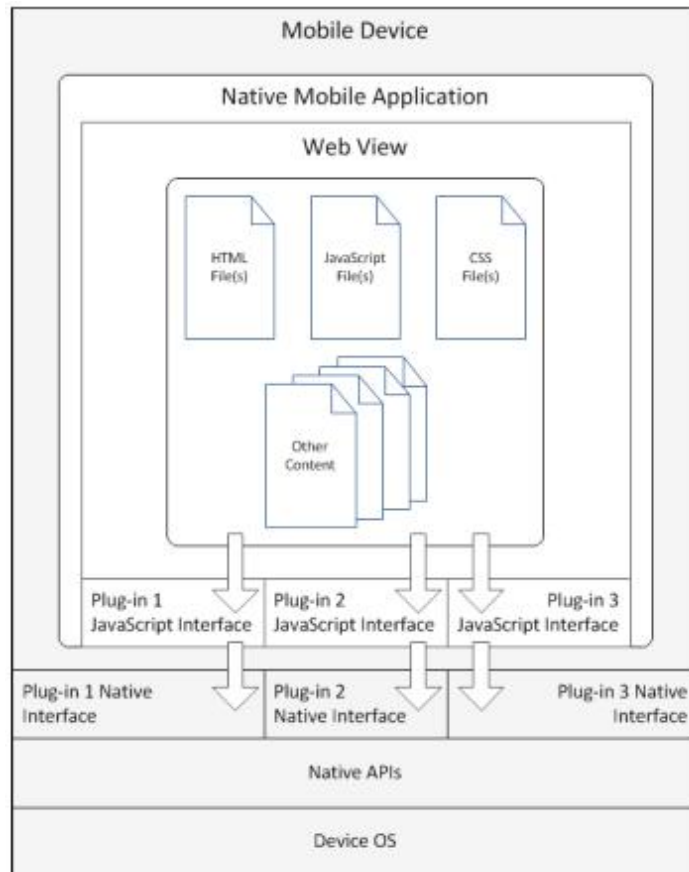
Mobile Device

Native Mobile Application

Web View

HTML File(s)

JavaScript File(s)

CSS File(s)

Other Content

Plug-in 1 JavaScript Interface

Plug-in 2 JavaScript Interface

Plug-in 3 JavaScript Interface

Plug-in 1 Native Interface

Plug-in 2 Native Interface

Plug-in 3 Native Interface

Native APIs

Device OS